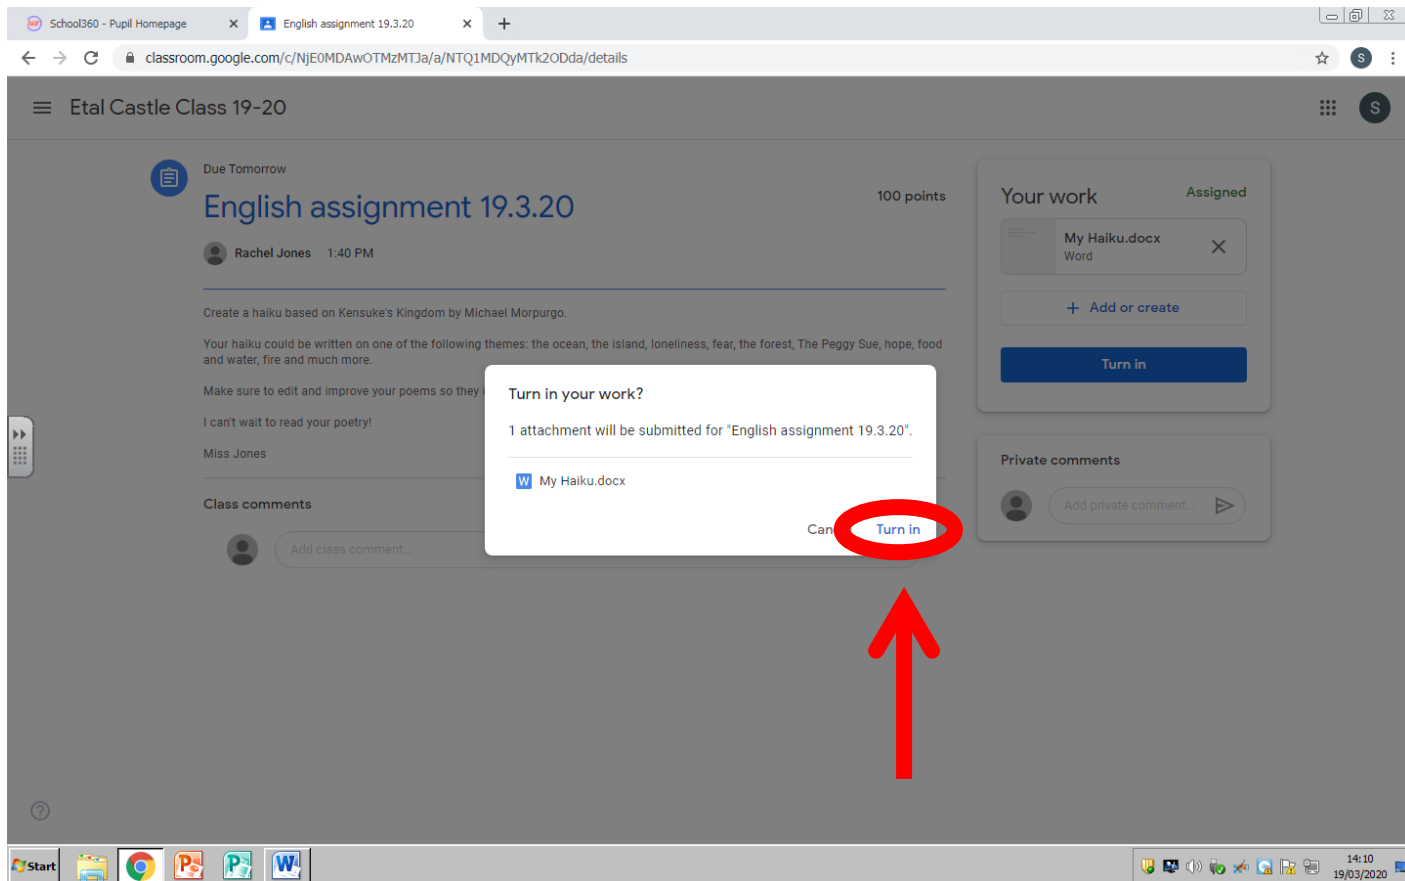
School360 - Pupil Homepage
English assignment 19.3.20
classroom.google.com/c/NjE0MDAwOTMzMTJa/a/NTQ1MDQyMTk2ODda/details

Etal Castle Class 19-20

Due Tomorrow
English assignment 19.3.20
100 points
Rachel Jones 1:40 PM

Create a haiku based on Kensuke's Kingdom by Michael Morpurgo.

Your haiku could be written on one of the following themes: the ocean, the island, loneliness, fear, the forest, The Peggy Sue, hope, food and water, fire and much more.

Make sure to edit and improve your poems so they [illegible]

I can't wait to read your poetry!

Miss Jones

Class comments
Add class comment...

Your work
Assigned
My Haiku.docx
Word
+ Add or create
Turn in

Private comments
Add private comment...

Turn in your work?
1 attachment will be submitted for "English assignment 19.3.20".
My Haiku.docx
Can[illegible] Turn in

Start
14:10
19/03/2020